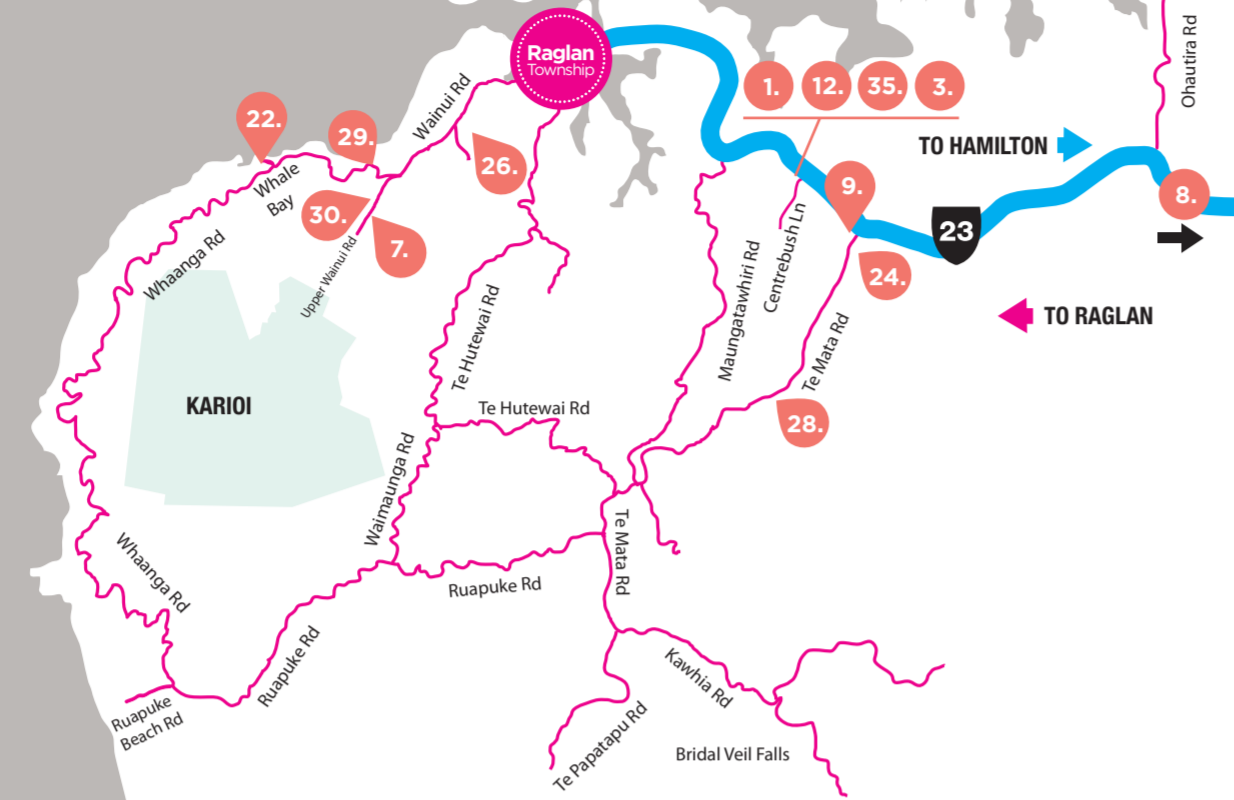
Raglan Township

Ohautira Rd

1. 12. 35. 3.

TO HAMILTON

22.

29.

Wainui Rd

26.

Whale Bay

30.

7.

9.

23

8.

Upper Wainui Rd

Whaanga Rd

Centrebush Ln

24.

TO RAGLAN

Maungatawhiri Rd

Te Hutewai Rd

Te Mata Rd

KARIOI

Te Hutewai Rd

28.

Waimaunga Rd

Te Mata Rd

Whaanga Rd

Ruapuke Rd

Ruapuke Rd

Kawhia Rd

Ruapuke Beach Rd

Te Papatapu Rd

Bridal Veil Falls